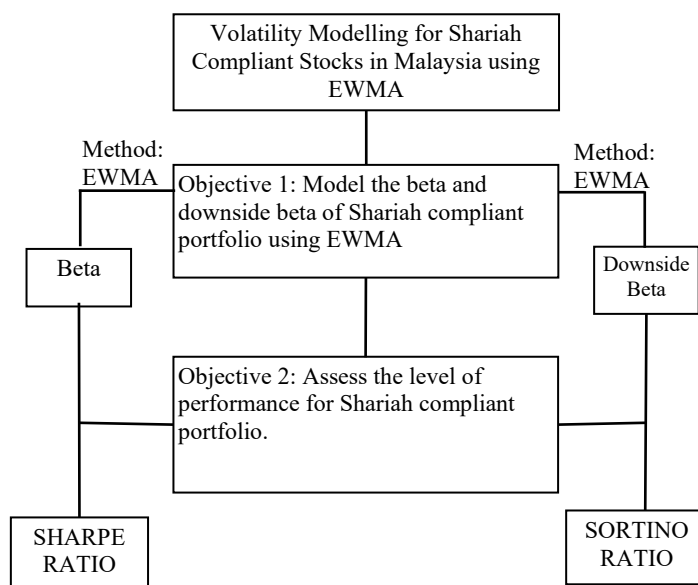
Volatility Modelling for Shariah Compliant Stocks in Malaysia using EWMA

Method: EWMA

Objective 1: Model the beta and downside beta of Shariah compliant portfolio using EWMA

Method: EWMA

Beta

Downside Beta

Objective 2: Assess the level of performance for Shariah compliant portfolio.

SHARPE RATIO

SORTINO RATIO